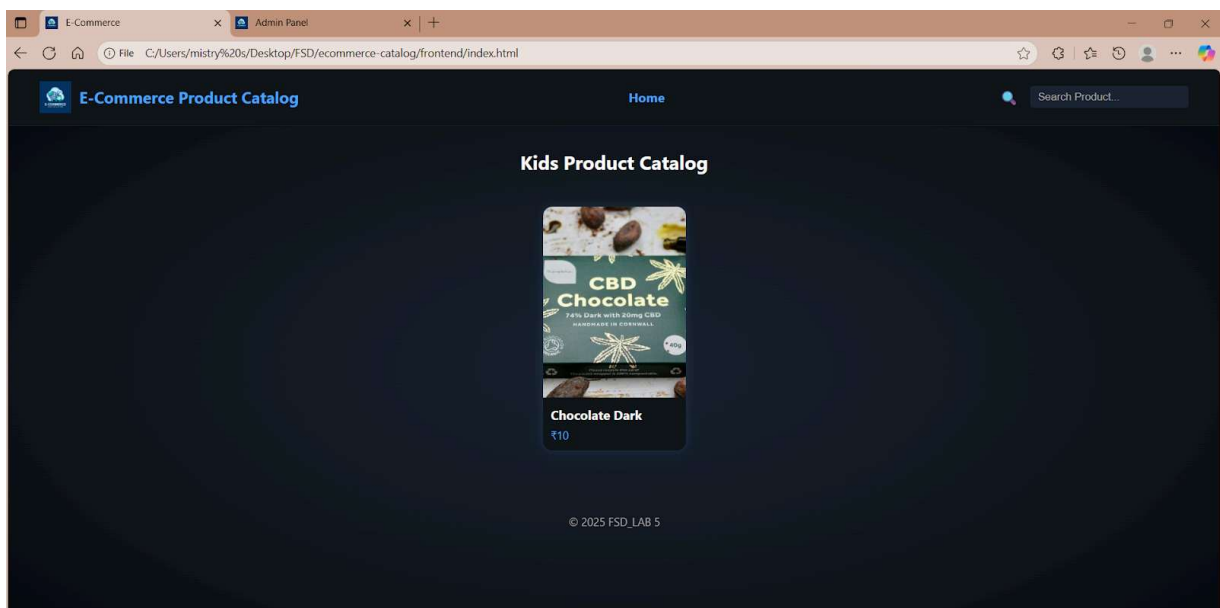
E-Commerce
Admin Panel
File C:/Users/mistry%20s/Desktop/FSD/ecommerce-catalog/frontend/index.html

E-Commerce Product Catalog
Home
Search Product...

Kids Product Catalog

CBD Chocolate
74% Dark with 20mg CBD
HANDMADE IN CORNWALL
40g

Chocolate Dark
₹10

© 2025 FSD_LAB 5